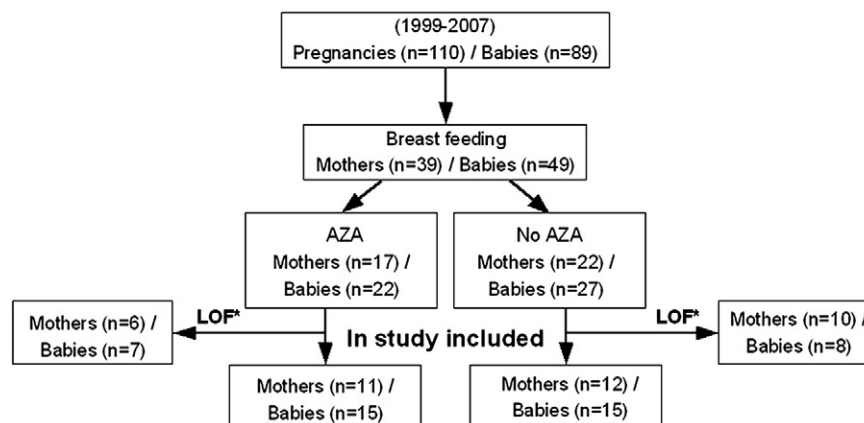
(1999-2007)
Pregnancies (n=110) / Babies (n=89)

Breast feeding
Mothers (n=39) / Babies (n=49)

AZA
Mothers (n=17) /
Babies (n=22)

No AZA
Mothers (n=22) /
Babies (n=27)

LOF*

Mothers (n=6) /
Babies (n=7)

In study included

LOF*

Mothers (n=10) /
Babies (n=8)

Mothers (n=11) /
Babies (n=15)

Mothers (n=12) /
Babies (n=15)